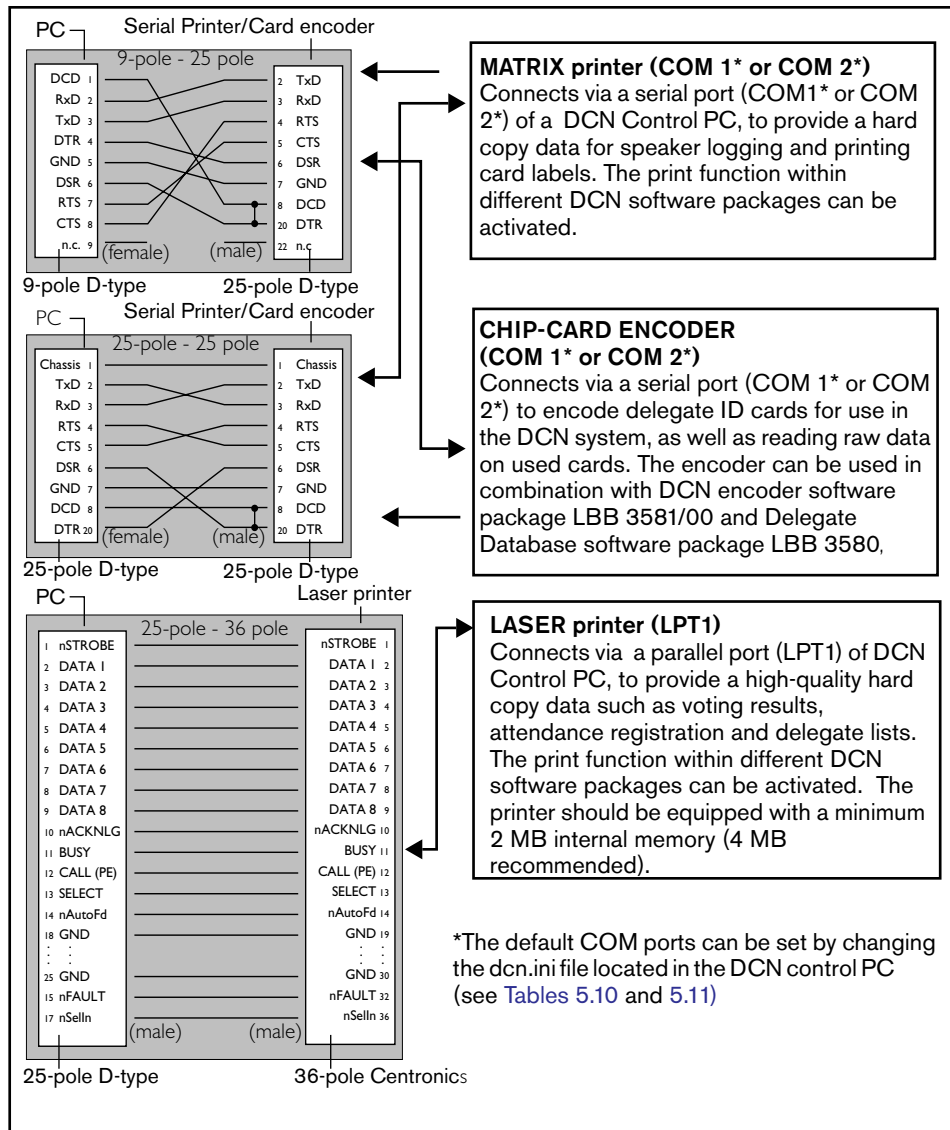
PC

Serial Printer/Card encoder

9-pole - 25 pole

DCD 1
RxD 2
TxD 3
DTR 4
GND 5
DSR 6
RTS 7
CTS 8
n.c. 9

2 TxD
3 RxD
4 RTS
5 CTS
6 DSR
7 GND
8 DCD
20 DTR
22 n.c

(female)

(male)

9-pole D-type

25-pole D-type

**MATRIX printer (COM 1* or COM 2*)**
Connects via a serial port (COM1* or COM 2*) of a DCN Control PC, to provide a hard copy data for speaker logging and printing card labels. The print function within different DCN software packages can be activated.

Serial Printer/Card encoder

PC

25-pole - 25 pole

Chassis 1
TxD 2
RxD 3
RTS 4
CTS 5
DSR 6
GND 7
DCD 8
DTR 20

1 Chassis
2 TxD
3 RxD
4 RTS
5 CTS
6 DSR
7 GND
8 DCD
20 DTR

(female)

(male)

25-pole D-type

25-pole D-type

**CHIP-CARD ENCODER (COM 1* or COM 2*)**
Connects via a serial port (COM 1* or COM 2*) to encode delegate ID cards for use in the DCN system, as well as reading raw data on used cards. The encoder can be used in combination with DCN encoder software package LBB 3581/00 and Delegate Database software package LBB 3580,

PC

Laser printer

25-pole - 36 pole

1 nSTROBE
2 DATA 1
3 DATA 2
4 DATA 3
5 DATA 4
6 DATA 5
7 DATA 6
8 DATA 7
9 DATA 8
10 nACKNLG
11 BUSY
12 CALL (PE)
13 SELECT
14 nAutoFd
18 GND
25 GND
15 nFAULT
17 nSelIn

nSTROBE 1
DATA 1 2
DATA 2 3
DATA 3 4
DATA 4 5
DATA 5 6
DATA 6 7
DATA 7 8
DATA 8 9
nACKNLG 10
BUSY 11
CALL (PE) 12
SELECT 13
nAutoFd 14
GND 19
GND 30
nFAULT 32
nSelIn 36

(male)

(male)

25-pole D-type

36-pole Centronics

**LASER printer (LPT1)**
Connects via a parallel port (LPT1) of DCN Control PC, to provide a high-quality hard copy data such as voting results, attendance registration and delegate lists. The print function within different DCN software packages can be activated. The printer should be equipped with a minimum 2 MB internal memory (4 MB recommended).

*The default COM ports can be set by changing the dcn.ini file located in the DCN control PC (see Tables 5.10 and 5.11)